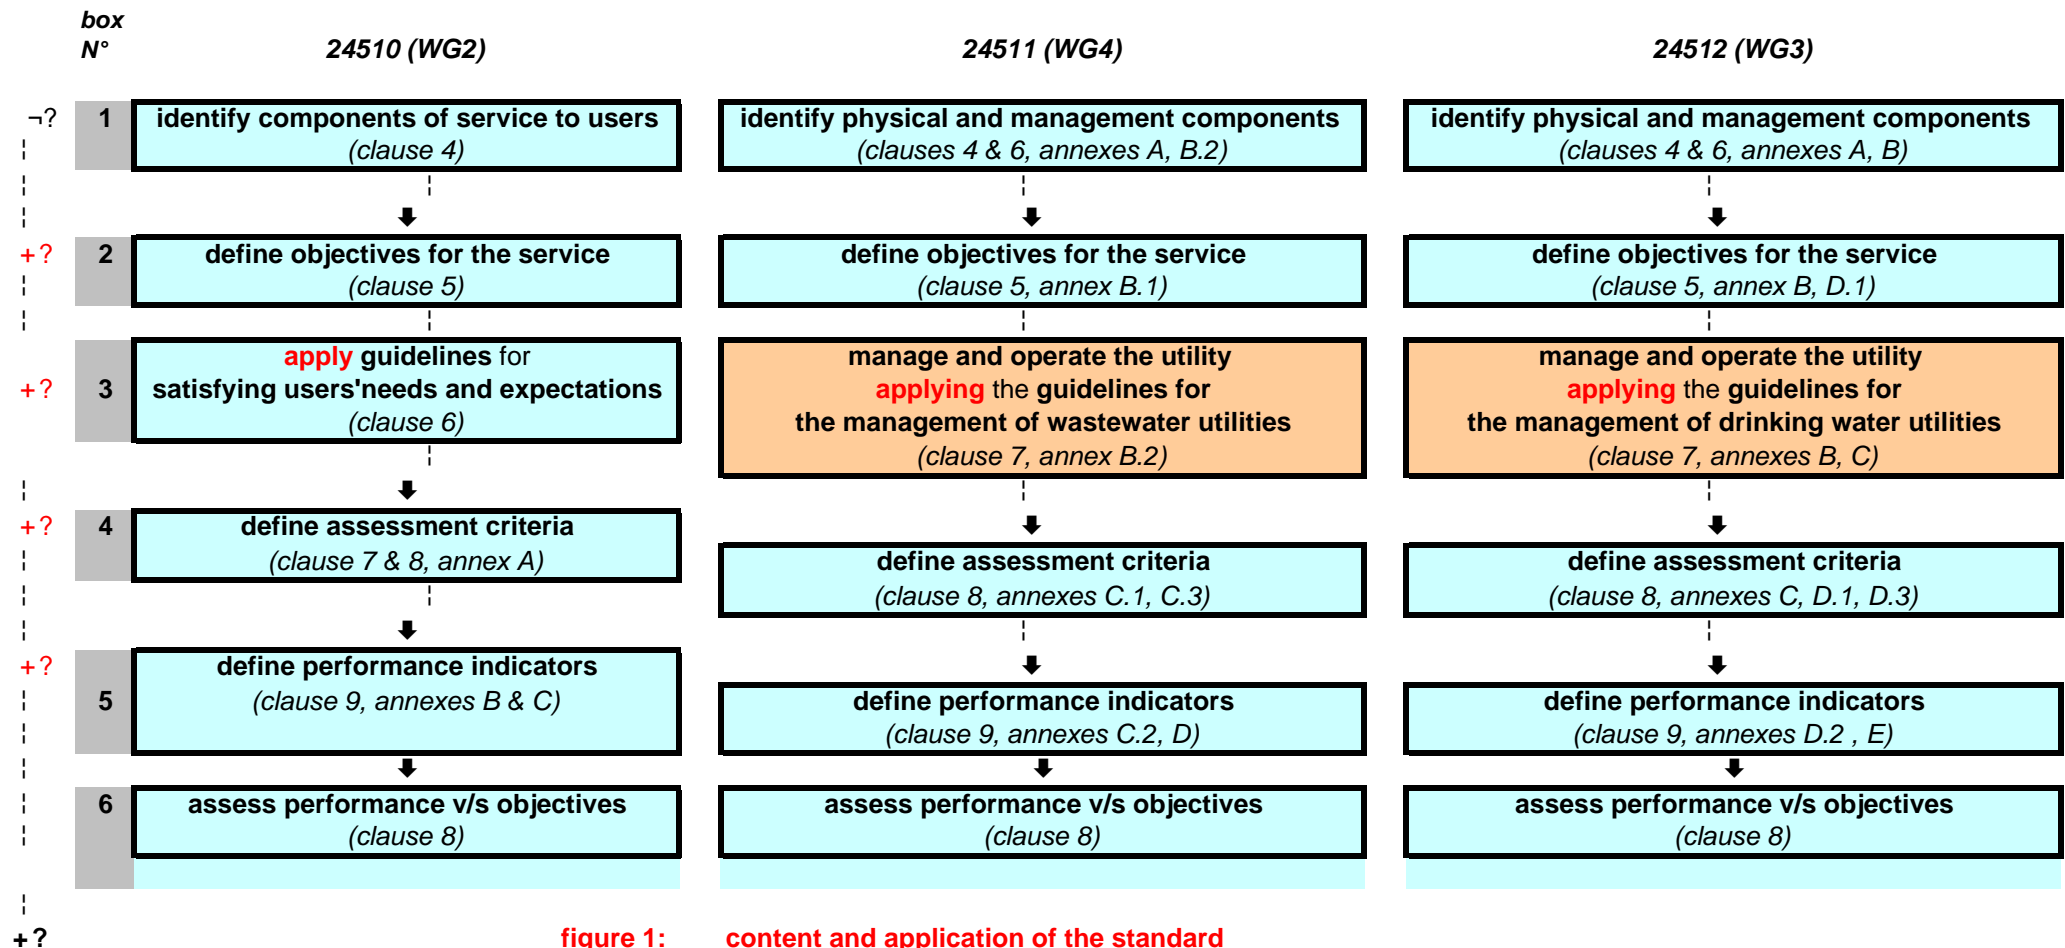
box N°

24510 (WG2)

24511 (WG4)

24512 (WG3)

¬?

1 identify components of service to users (clause 4)

identify physical and management components (clauses 4 & 6, annexes A, B.2)

identify physical and management components (clauses 4 & 6, annexes A, B)

+?

2 define objectives for the service (clause 5)

define objectives for the service (clause 5, annex B.1)

define objectives for the service (clause 5, annex B, D.1)

+?

3 apply guidelines for satisfying users'needs and expectations (clause 6)

manage and operate the utility applying the guidelines for the management of wastewater utilities (clause 7, annex B.2)

manage and operate the utility applying the guidelines for the management of drinking water utilities (clause 7, annexes B, C)

+?

4 define assessment criteria (clause 7 & 8, annex A)

define assessment criteria (clause 8, annexes C.1, C.3)

define assessment criteria (clause 8, annexes C, D.1, D.3)

+?

5 define performance indicators (clause 9, annexes B & C)

define performance indicators (clause 9, annexes C.2, D)

define performance indicators (clause 9, annexes D.2 , E)

6 assess performance v/s objectives (clause 8)

assess performance v/s objectives (clause 8)

assess performance v/s objectives (clause 8)

+?

figure 1: content and application of the standard